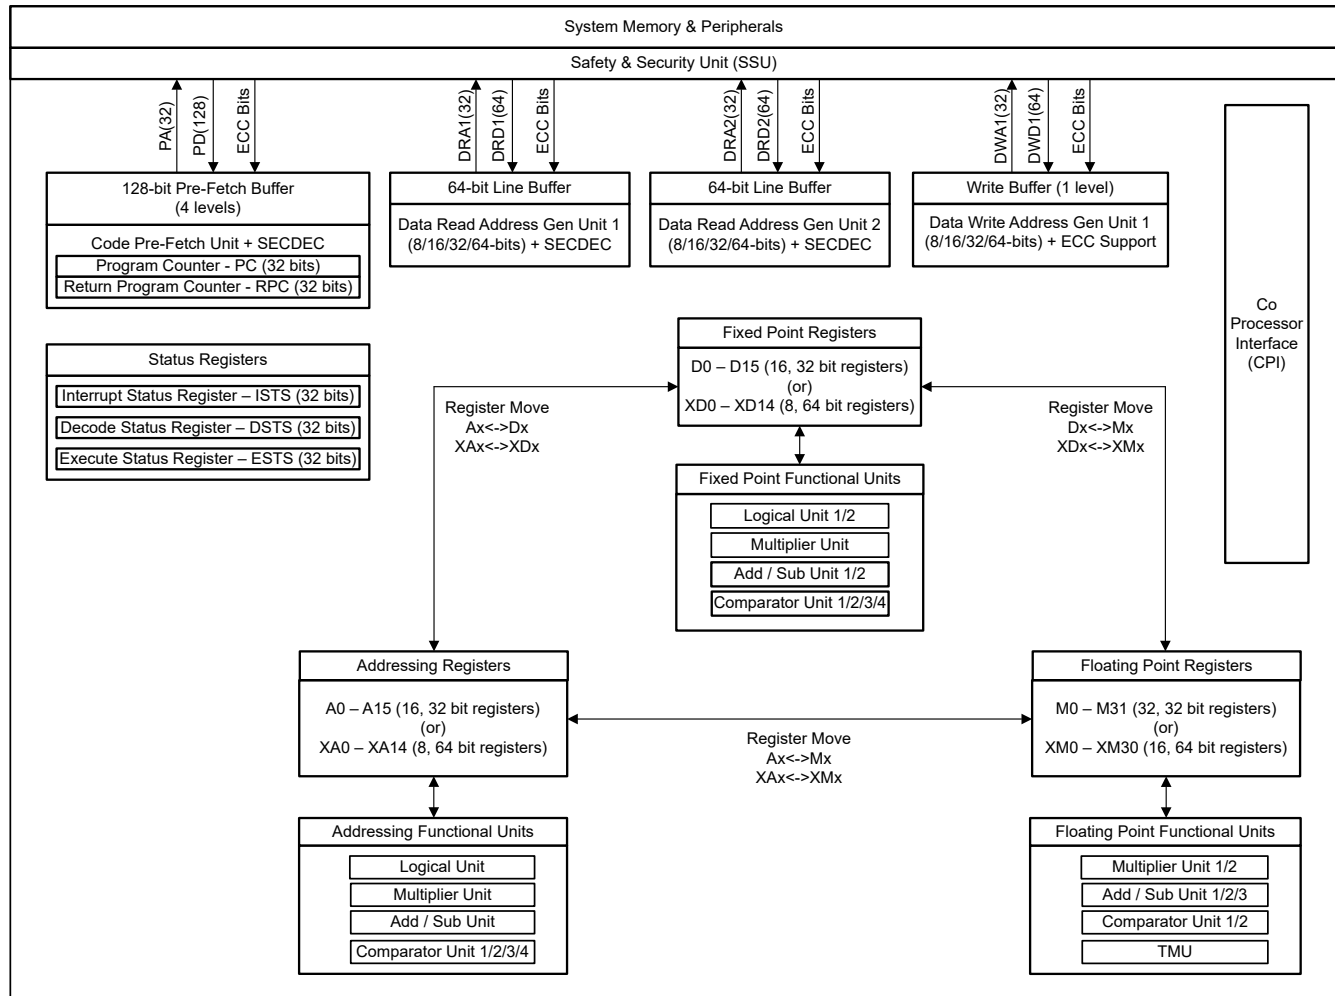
System Memory & Peripherals

Safety & Security Unit (SSU)

PA(32)
PD(128)
ECC Bits

DRA1(32)
DRD1(64)
ECC Bits

DRA2(32)
DRD2(64)
ECC Bits

DWA1(32)
DWD1(64)
ECC Bits

128-bit Pre-Fetch Buffer
(4 levels)

Code Pre-Fetch Unit + SECDEC
Program Counter - PC (32 bits)
Return Program Counter - RPC (32 bits)

64-bit Line Buffer

Data Read Address Gen Unit 1
(8/16/32/64-bits) + SECDEC

64-bit Line Buffer

Data Read Address Gen Unit 2
(8/16/32/64-bits) + SECDEC

Write Buffer (1 level)

Data Write Address Gen Unit 1
(8/16/32/64-bits) + ECC Support

Co
Processor
Interface
(CPI)

Status Registers
Interrupt Status Register – ISTS (32 bits)
Decode Status Register – DSTS (32 bits)
Execute Status Register – ESTS (32 bits)

Fixed Point Registers
D0 – D15 (16, 32 bit registers)
(or)
XD0 – XD14 (8, 64 bit registers)

Register Move
Ax<->Dx
XAx<->XDx

Register Move
Dx<->Mx
XDx<->XMx

Fixed Point Functional Units
Logical Unit 1/2
Multiplier Unit
Add / Sub Unit 1/2
Comparator Unit 1/2/3/4

Addressing Registers
A0 – A15 (16, 32 bit registers)
(or)
XA0 – XA14 (8, 64 bit registers)

Register Move
Ax<->Mx
XAx<->XMx

Floating Point Registers
M0 – M31 (32, 32 bit registers)
(or)
XM0 – XM30 (16, 64 bit registers)

Addressing Functional Units
Logical Unit
Multiplier Unit
Add / Sub Unit
Comparator Unit 1/2/3/4

Floating Point Functional Units
Multiplier Unit 1/2
Add / Sub Unit 1/2/3
Comparator Unit 1/2
TMU